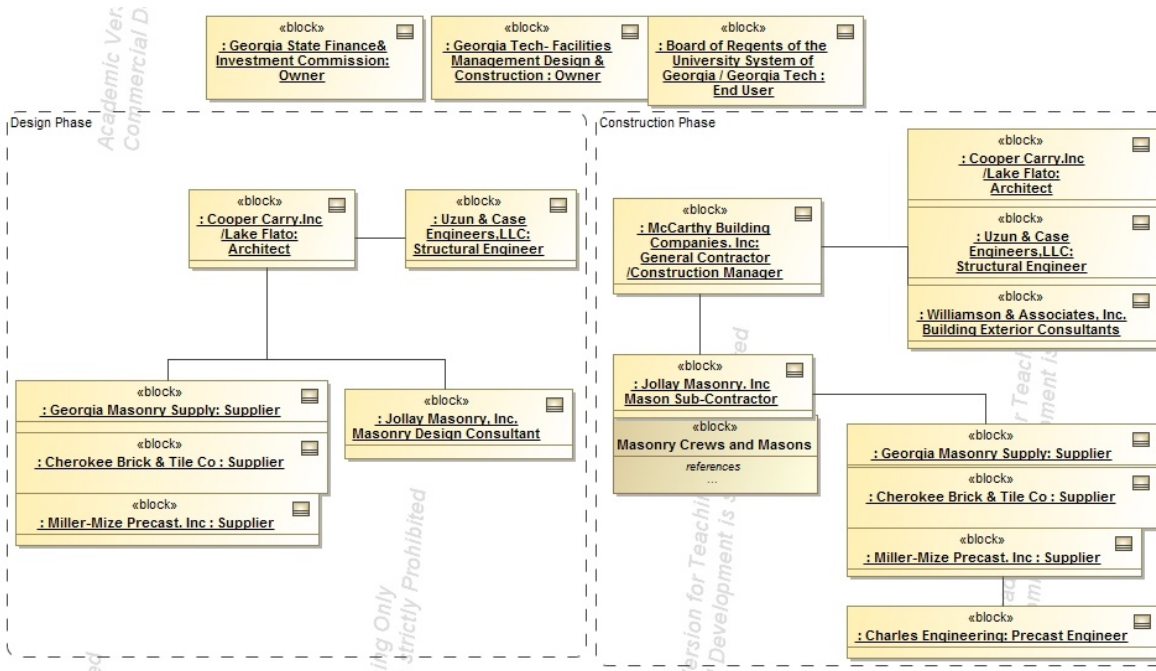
«block»
: Georgia State Finance& Investment Commission: Owner

«block»
: Georgia Tech- Facilities Management Design & Construction : Owner

«block»
: Board of Regents of the University System of Georgia / Georgia Tech : End User

Design Phase

«block»
: Cooper Carry.Inc /Lake Flato: Architect

«block»
: Uzun & Case Engineers,LLC: Structural Engineer

«block»
: Georgia Masonry Supply: Supplier

«block»
: Cherokee Brick & Tile Co : Supplier

«block»
: Miller-Mize Precast. Inc : Supplier

«block»
: Jollay Masonry, Inc. Masonry Design Consultant

Construction Phase

«block»
: McCarthy Building Companies. Inc: General Contractor /Construction Manager

«block»
: Cooper Carry.Inc /Lake Flato: Architect

«block»
: Uzun & Case Engineers,LLC: Structural Engineer

«block»
: Williamson & Associates, Inc. Building Exterior Consultants

«block»
: Jollay Masonry. Inc Mason Sub-Contractor

«block»
Masonry Crews and Masons
references
...

«block»
: Georgia Masonry Supply: Supplier

«block»
: Cherokee Brick & Tile Co : Supplier

«block»
: Miller-Mize Precast. Inc : Supplier

«block»
: Charles Engineering: Precast Engineer

Academic Version for Teaching Only
Commercial Development is Strictly Prohibited